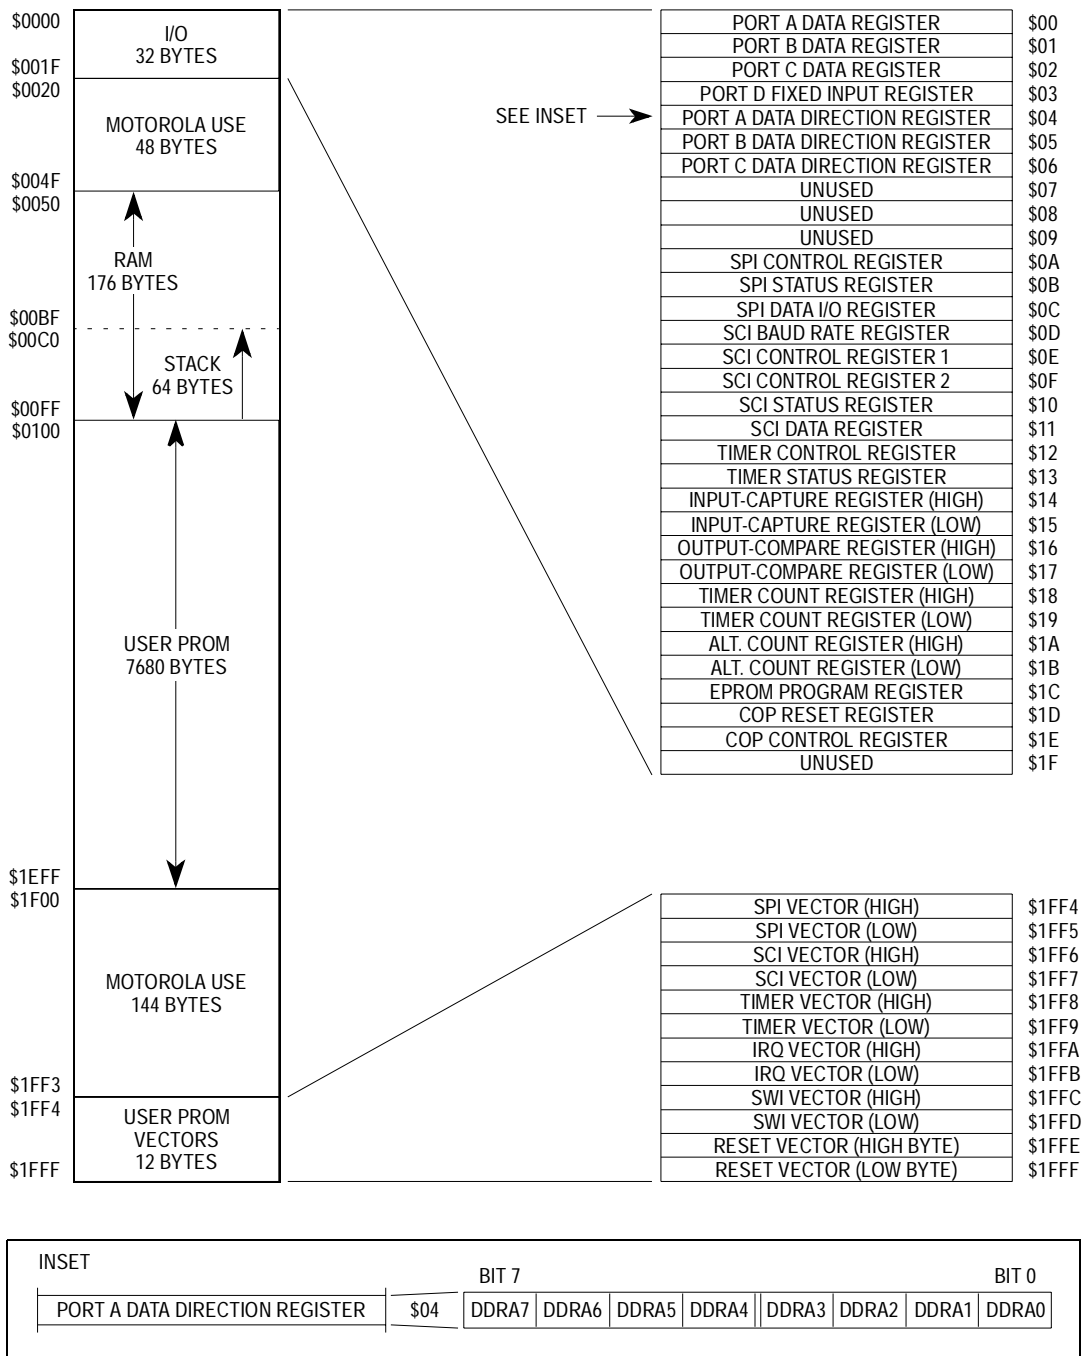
$0000
I/O
32 BYTES
$001F
$0020
MOTOROLA USE
48 BYTES
$004F
$0050
RAM
176 BYTES
$00BF
$00C0
STACK
64 BYTES
$00FF
$0100
USER PROM
7680 BYTES
$1EFF
$1F00
MOTOROLA USE
144 BYTES
$1FF3
$1FF4
USER PROM
VECTORS
12 BYTES
$1FFF

SEE INSET

| | |
|---|---|
| PORT A DATA REGISTER | $00 |
| PORT B DATA REGISTER | $01 |
| PORT C DATA REGISTER | $02 |
| PORT D FIXED INPUT REGISTER | $03 |
| PORT A DATA DIRECTION REGISTER | $04 |
| PORT B DATA DIRECTION REGISTER | $05 |
| PORT C DATA DIRECTION REGISTER | $06 |
| UNUSED | $07 |
| UNUSED | $08 |
| UNUSED | $09 |
| SPI CONTROL REGISTER | $0A |
| SPI STATUS REGISTER | $0B |
| SPI DATA I/O REGISTER | $0C |
| SCI BAUD RATE REGISTER | $0D |
| SCI CONTROL REGISTER 1 | $0E |
| SCI CONTROL REGISTER 2 | $0F |
| SCI STATUS REGISTER | $10 |
| SCI DATA REGISTER | $11 |
| TIMER CONTROL REGISTER | $12 |
| TIMER STATUS REGISTER | $13 |
| INPUT-CAPTURE REGISTER (HIGH) | $14 |
| INPUT-CAPTURE REGISTER (LOW) | $15 |
| OUTPUT-COMPARE REGISTER (HIGH) | $16 |
| OUTPUT-COMPARE REGISTER (LOW) | $17 |
| TIMER COUNT REGISTER (HIGH) | $18 |
| TIMER COUNT REGISTER (LOW) | $19 |
| ALT. COUNT REGISTER (HIGH) | $1A |
| ALT. COUNT REGISTER (LOW) | $1B |
| EPROM PROGRAM REGISTER | $1C |
| COP RESET REGISTER | $1D |
| COP CONTROL REGISTER | $1E |
| UNUSED | $1F |

| | |
|---|---|
| SPI VECTOR (HIGH) | $1FF4 |
| SPI VECTOR (LOW) | $1FF5 |
| SCI VECTOR (HIGH) | $1FF6 |
| SCI VECTOR (LOW) | $1FF7 |
| TIMER VECTOR (HIGH) | $1FF8 |
| TIMER VECTOR (LOW) | $1FF9 |
| IRQ VECTOR (HIGH) | $1FFA |
| IRQ VECTOR (LOW) | $1FFB |
| SWI VECTOR (HIGH) | $1FFC |
| SWI VECTOR (LOW) | $1FFD |
| RESET VECTOR (HIGH BYTE) | $1FFE |
| RESET VECTOR (LOW BYTE) | $1FFF |

INSET
BIT 7 BIT 0

| | | | | | | | | | |
|---|---|---|---|---|---|---|---|---|---|
| PORT A DATA DIRECTION REGISTER | $04 | DDRA7 | DDRA6 | DDRA5 | DDRA4 | DDRA3 | DDRA2 | DDRA1 | DDRA0 |